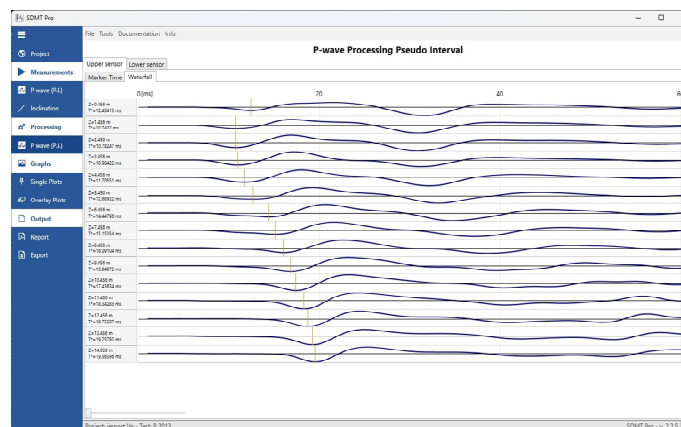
SDMT Pro

File Tools Documentation Info

Project
Measurements
P wave (P.I.)
Inclination
Processing
P wave (P.I.)
Graphs
Single Plots
Overlay Plots
Output
Report
Export

P-wave Processing Pseudo Interval

Upper sensor | Lower sensor
Marker Time | Waterfall

0 [ms] 20 40 6

Z=0.456 m T=10.43413 ms
Z=1.456 m T=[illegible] ms
Z=2.456 m T=10.78287 ms
Z=3.456 m T=10.90402 ms
Z=4.456 m T=11.70601 ms
Z=5.456 m T=12.56932 ms
Z=6.456 m T=14.44756 ms
Z=7.456 m T=15.15354 ms
Z=8.456 m T=15.99104 ms
Z=9.456 m T=16.84875 ms
Z=10.456 m T=17.43854 ms
Z=11.456 m T=18.56200 ms
Z=12.456 m T=18.70337 ms
Z=13.456 m T=18.74750 ms
Z=14.000 m T=19.95095 ms

Project import Ve - Test 9 2012
SDMT Pro - v 2.2.5